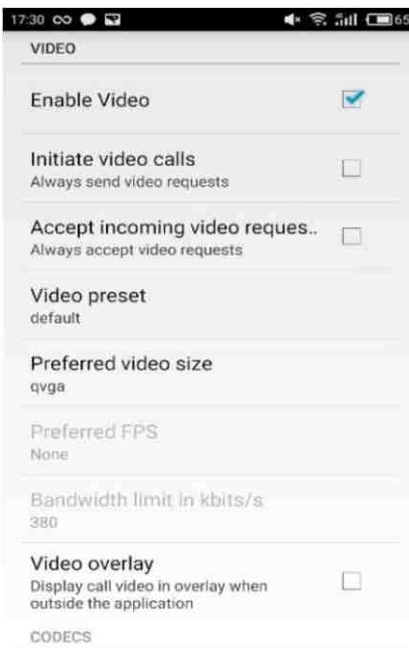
17:30 65

VIDEO

Enable Video

Initiate video calls
Always send video requests

Accept incoming video reques..
Always accept video requests

Video preset
default

Preferred video size
qvga

Preferred FPS
None

Bandwidth limit in kbits/s
380

Video overlay
Display call video in overlay when outside the application

CODECS